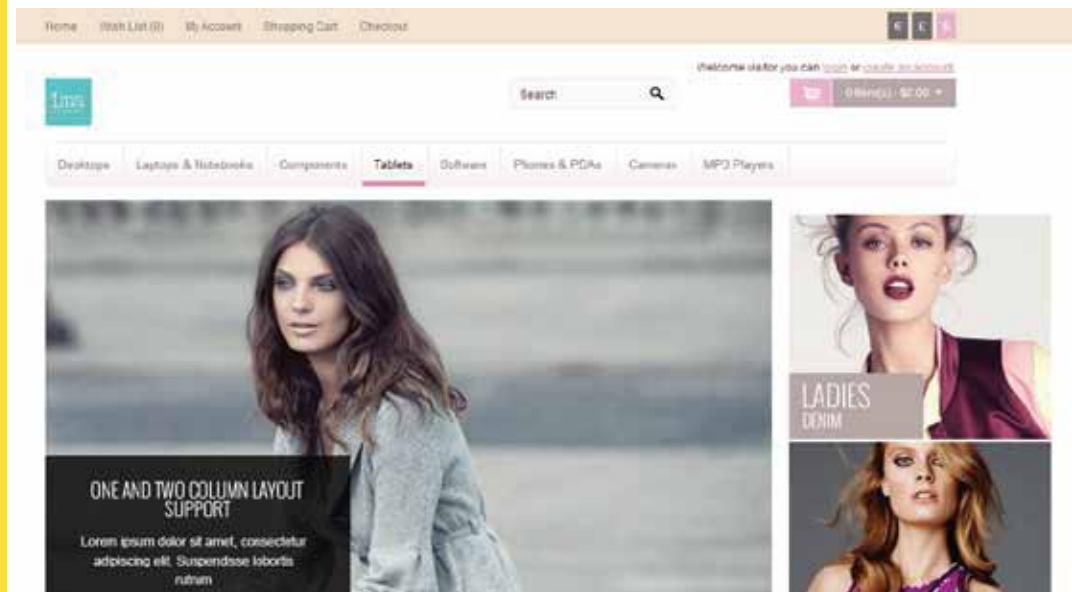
Home Wish List (0) My Account Shopping Cart Checkout

€ £ $

Welcome visitor you can login or create an account.

Search

0 item(s) - $0.00

Desktops Laptops & Notebooks Components Tablets Software Phones & PDAs Cameras MP3 Players

ONE AND TWO COLUMN LAYOUT SUPPORT

Lorem ipsum dolor sit amet, consectetur adipiscing elit. Suspendisse lobortis rutrum

LADIES
DENIM